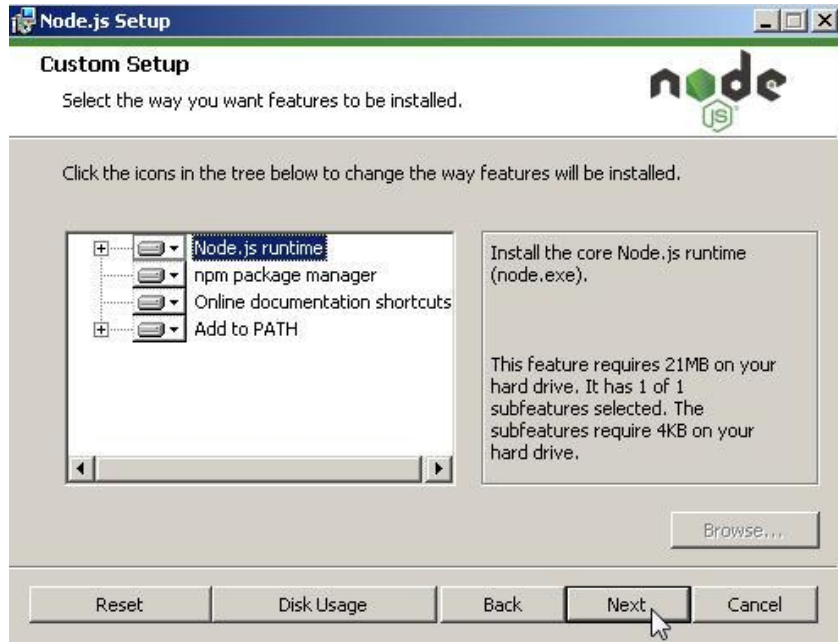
Node.js Setup

Custom Setup

Select the way you want features to be installed.

node
JS

Click the icons in the tree below to change the way features will be installed.

Node.js runtime
npm package manager
Online documentation shortcuts
Add to PATH

Install the core Node.js runtime (node.exe).

This feature requires 21MB on your hard drive. It has 1 of 1 subfeatures selected. The subfeatures require 4KB on your hard drive.

Browse...

Reset
Disk Usage
Back
Next
Cancel